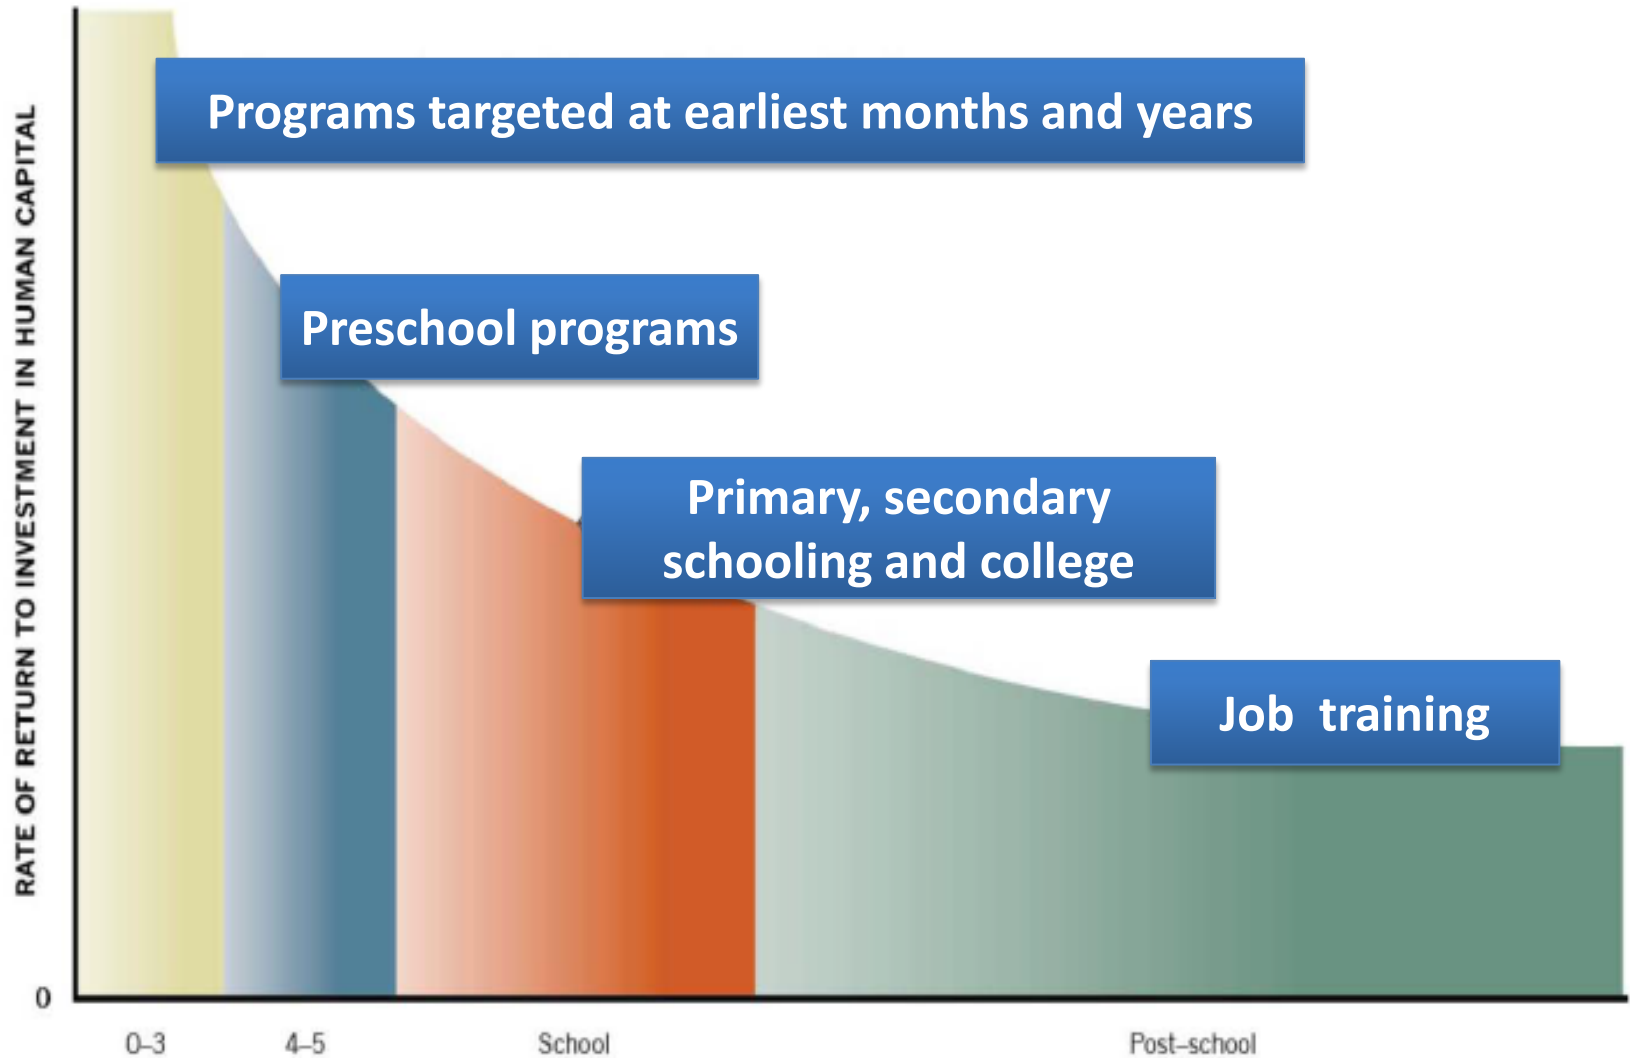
RATE OF RETURN TO INVESTMENT IN HUMAN CAPITAL

Programs targeted at earliest months and years

Preschool programs

Primary, secondary schooling and college

Job training

0

0–3

4–5

School

Post-school